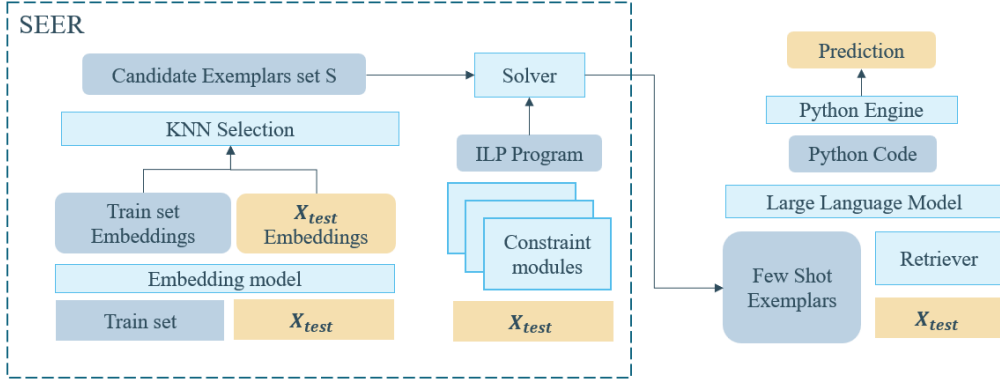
SEER

Candidate Exemplars set S

Solver

Prediction

Python Engine

KNN Selection

ILP Program

Python Code

Large Language Model

Train set Embeddings

$X_{test}$ Embeddings

Constraint modules

Few Shot Exemplars

Retriever

Embedding model

Train set

$X_{test}$

$X_{test}$

$X_{test}$